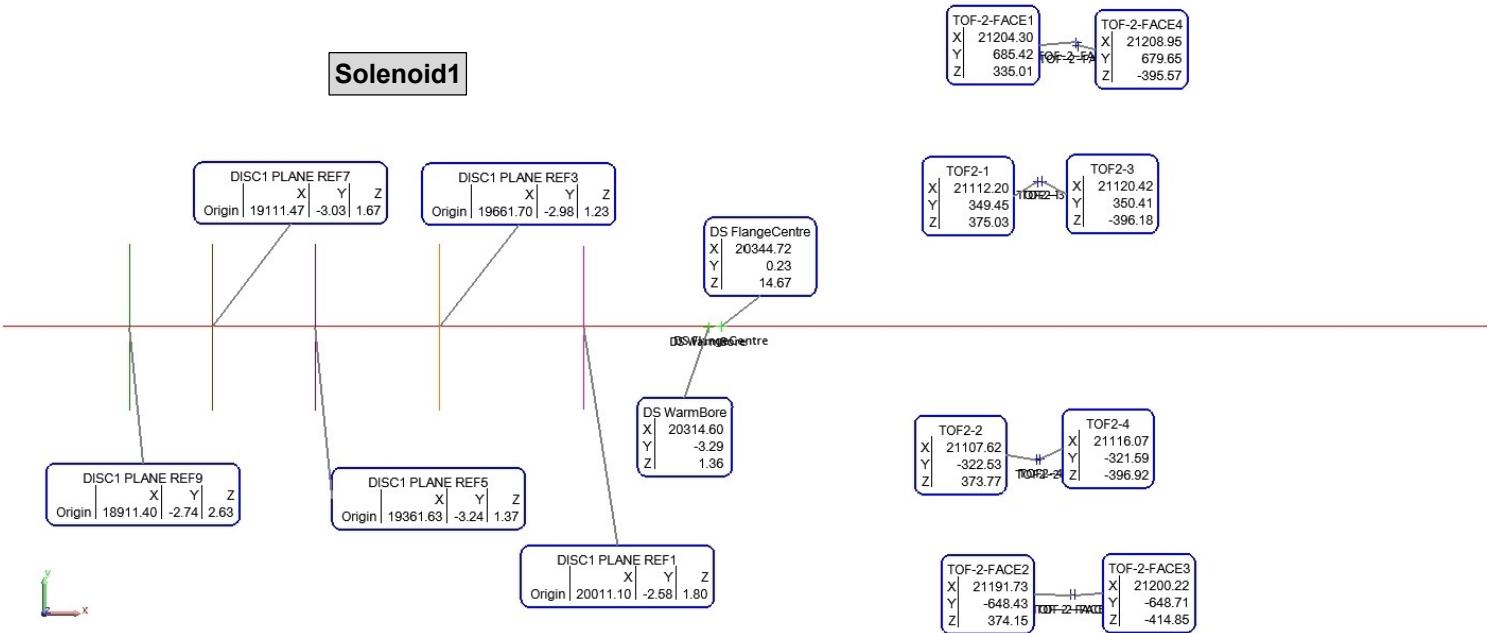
Solenoid1

TOF-2-FACE1
| | |
|---|---|
| X | 21204.30 |
| Y | 685.42 |
| Z | 335.01 |

TOF-2-FA

TOF-2-FACE4
| | |
|---|---|
| X | 21208.95 |
| Y | 679.65 |
| Z | -395.57 |

DISC1 PLANE REF7
| | X | Y | Z |
|---|---|---|---|
| Origin | 19111.47 | -3.03 | 1.67 |

DISC1 PLANE REF3
| | X | Y | Z |
|---|---|---|---|
| Origin | 19661.70 | -2.98 | 1.23 |

TOF2-1
| | |
|---|---|
| X | 21112.20 |
| Y | 349.45 |
| Z | 375.03 |

TOF2-3

TOF2-3
| | |
|---|---|
| X | 21120.42 |
| Y | 350.41 |
| Z | -396.18 |

DS FlangeCentre
| | |
|---|---|
| X | 20344.72 |
| Y | 0.23 |
| Z | 14.67 |

DS WarmBore DS FlangeCentre

DS WarmBore
| | |
|---|---|
| X | 20314.60 |
| Y | -3.29 |
| Z | 1.36 |

TOF2-2
| | |
|---|---|
| X | 21107.62 |
| Y | -322.53 |
| Z | 373.77 |

TOF2-2

TOF2-4
| | |
|---|---|
| X | 21116.07 |
| Y | -321.59 |
| Z | -396.92 |

DISC1 PLANE REF9
| | X | Y | Z |
|---|---|---|---|
| Origin | 18911.40 | -2.74 | 2.63 |

DISC1 PLANE REF5
| | X | Y | Z |
|---|---|---|---|
| Origin | 19361.63 | -3.24 | 1.37 |

DISC1 PLANE REF1
| | X | Y | Z |
|---|---|---|---|
| Origin | 20011.10 | -2.58 | 1.80 |

TOF-2-FACE2
| | |
|---|---|
| X | 21191.73 |
| Y | -648.43 |
| Z | 374.15 |

TOF-2-FACE

TOF-2-FACE3
| | |
|---|---|
| X | 21200.22 |
| Y | -648.71 |
| Z | -414.85 |

y
x